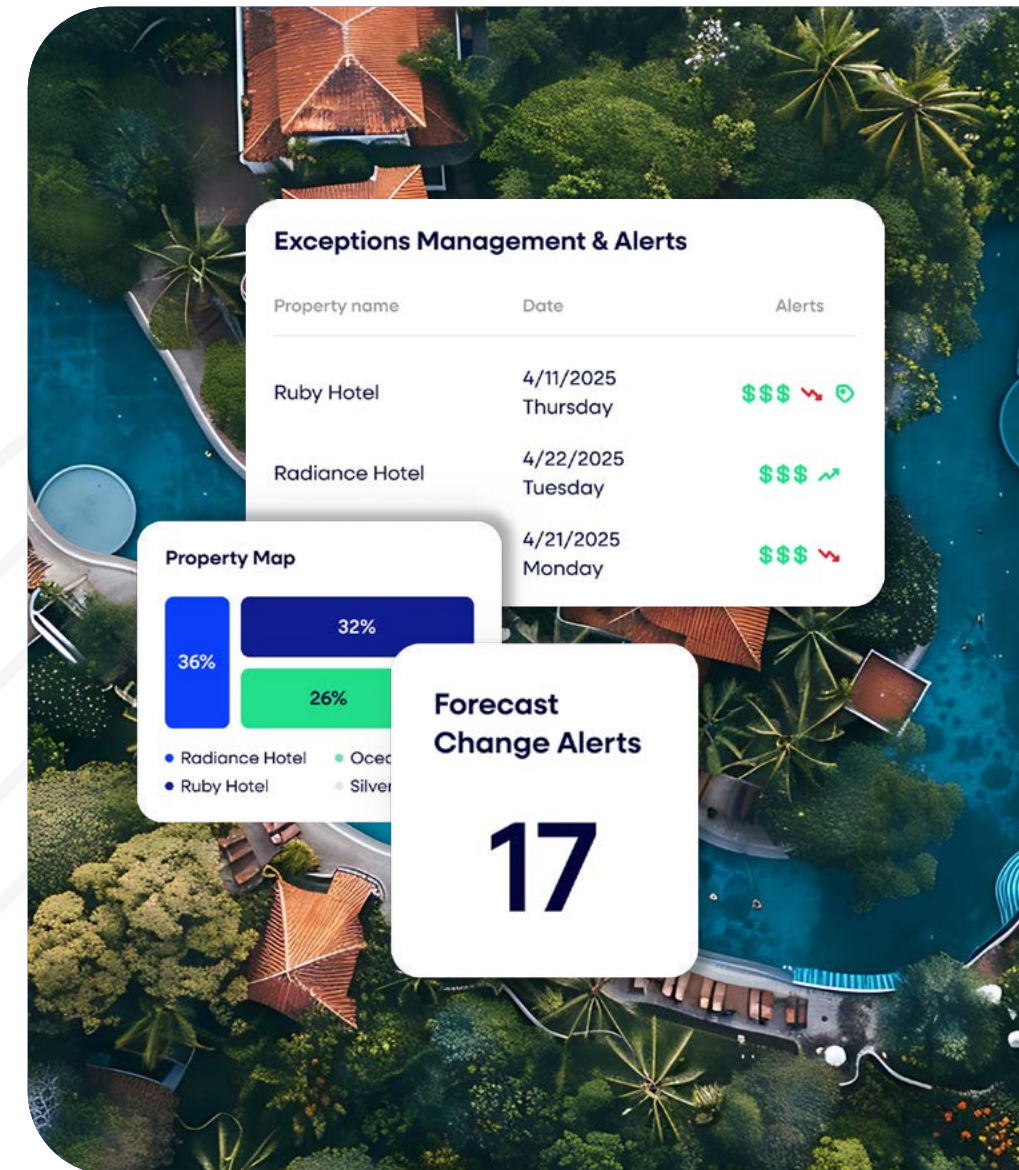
Exceptions Management & Alerts

| Property name | Date | Alerts |
|---|---|---|
| Ruby Hotel | 4/11/2025 Thursday | $$$ |
| Radiance Hotel | 4/22/2025 Tuesday | $$$ |
| | 4/21/2025 Monday | $$$ |

Property Map

36%
32%
26%

• Radiance Hotel • Oce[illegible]
• Ruby Hotel • Silve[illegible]

Forecast Change Alerts

17